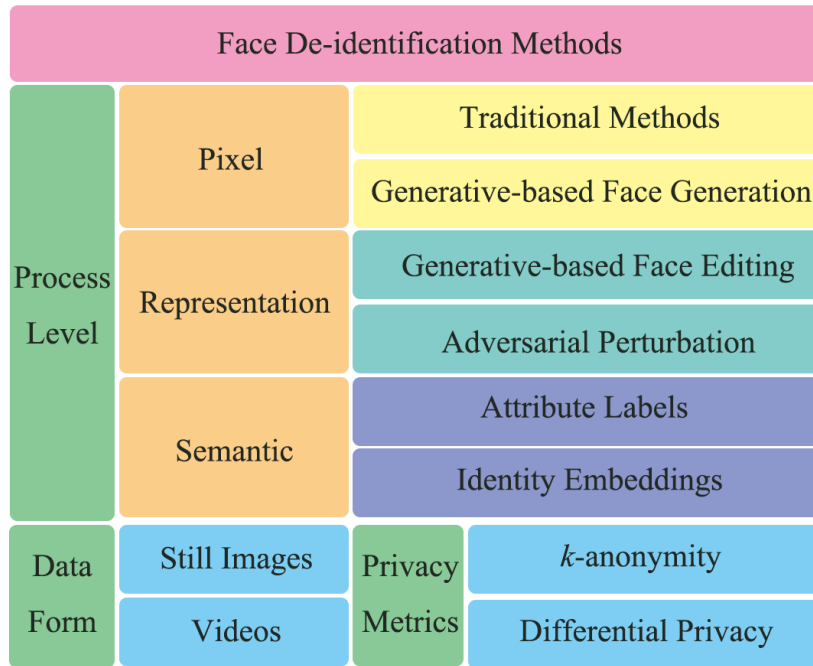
Face De-identification Methods

Process Level

Pixel

Traditional Methods

Generative-based Face Generation

Representation

Generative-based Face Editing

Adversarial Perturbation

Semantic

Attribute Labels

Identity Embeddings

Data Form

Still Images

Videos

Privacy Metrics

$k$-anonymity

Differential Privacy